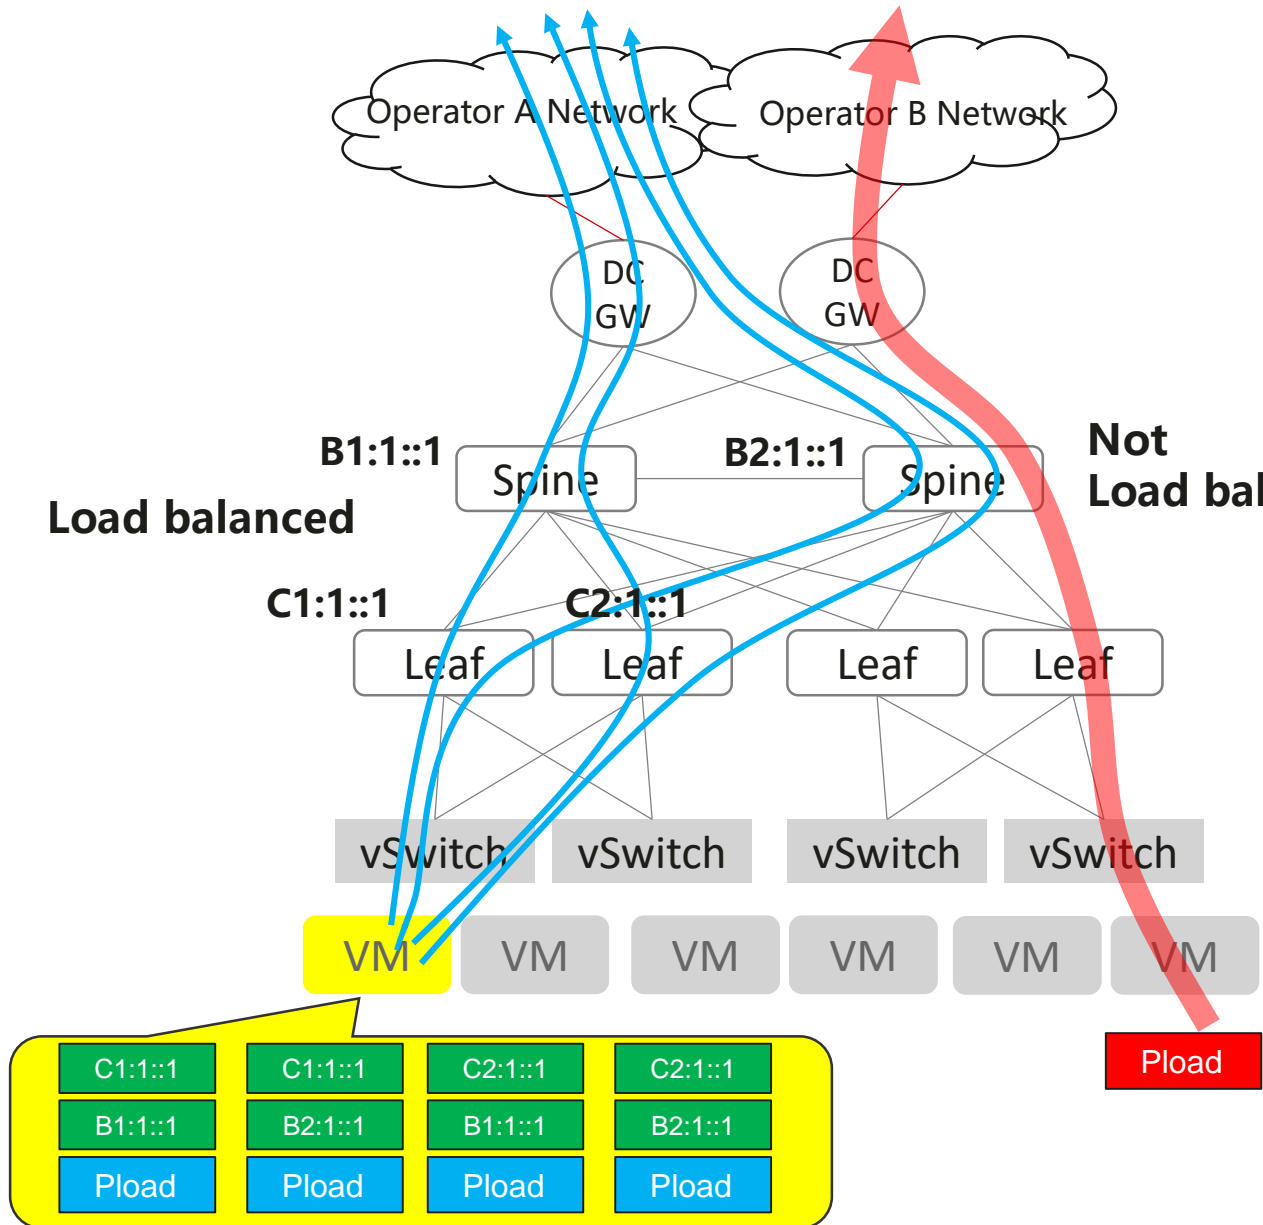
Operator A Network

Operator B Network

DC GW

DC GW

Not
Load bal

B1:1::1

Spine

B2:1::1

Spine

Load balanced

C1:1::1

C2:1::1

Leaf

Leaf

Leaf

Leaf

vSwitch

vSwitch

vSwitch

vSwitch

VM

VM

VM

VM

VM

VM

Pload

| C1:1::1 | C1:1::1 | C2:1::1 | C2:1::1 |
|---|---|---|---|
| B1:1::1 | B2:1::1 | B1:1::1 | B2:1::1 |
| Pload | Pload | Pload | Pload |